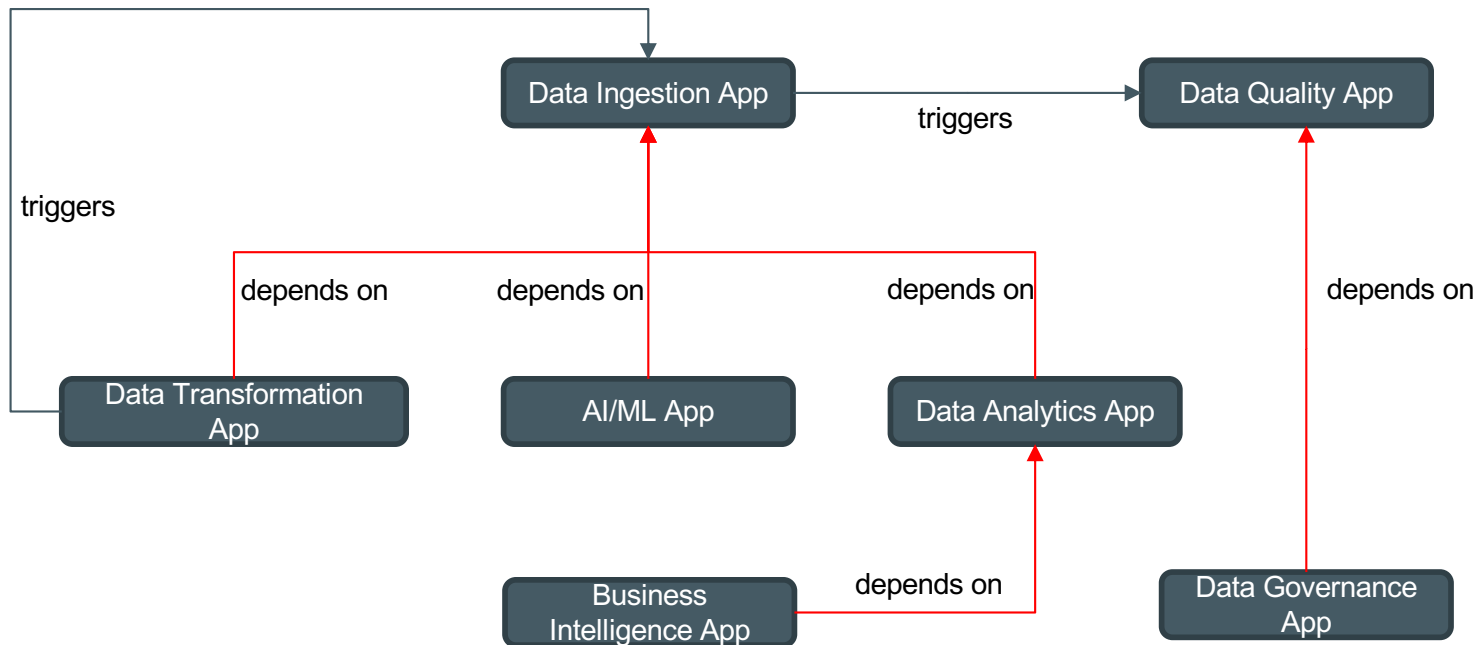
Data Ingestion App

triggers

Data Quality App

triggers

depends on

depends on

depends on

depends on

Data Transformation App

AI/ML App

Data Analytics App

Business Intelligence App

depends on

Data Governance App